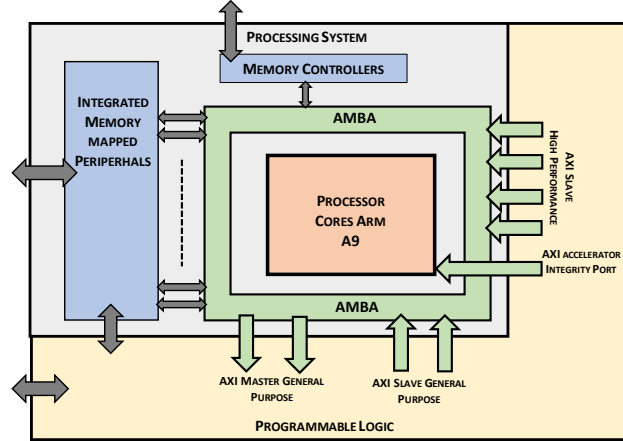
PROCESSING SYSTEM

MEMORY CONTROLLERS

INTEGRATED MEMORY MAPPED PERIPERHALS

AMBA

PROCESSOR CORES ARM A9

AMBA

AXI SLAVE HIGH PERFORMANCE

AXI accelerator INTEGRITY PORT

AXI MASTER GENERAL PURPOSE

AXI SLAVE GENERAL PURPOSE

PROGRAMMABLE LOGIC